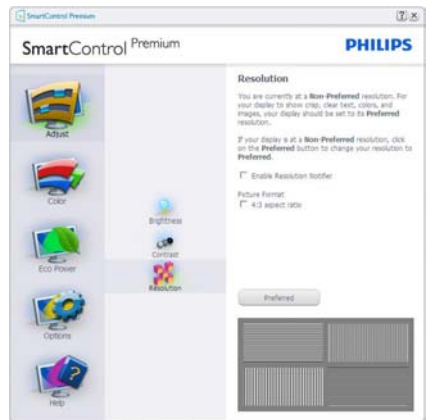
SmartControl Premium

SmartControl Premium

PHILIPS

Adjust

Color

Eco Power

Options

Help

Brightness

Contrast

Resolution

Resolution

You are currently at a Non-Preferred resolution. For your display to show crisp, clear text, colors, and images, your display should be set to its Preferred resolution.

If your display is at a Non-Preferred resolution, click on the Preferred button to change your resolution to Preferred.

Enable Resolution Notifier

Picture Format

4:3 aspect ratio

Preferred